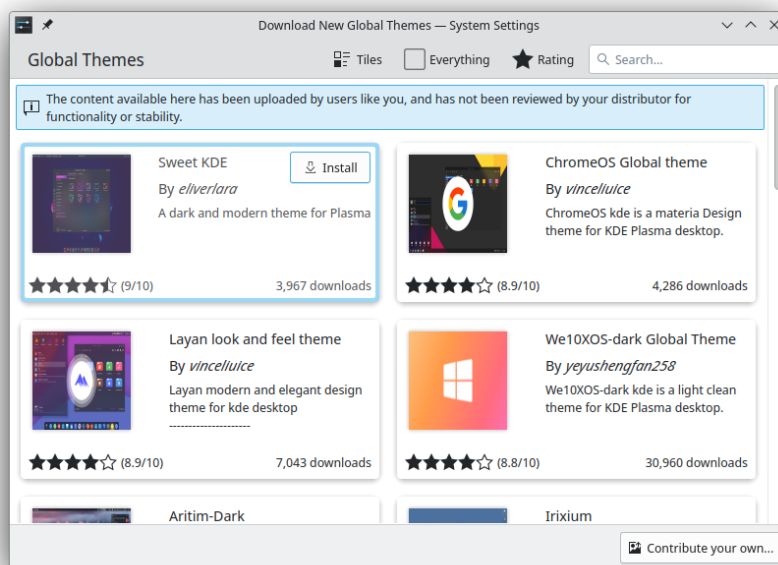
Download New Global Themes — System Settings

Global Themes

Tiles

Everything

Rating

Search...

The content available here has been uploaded by users like you, and has not been reviewed by your distributor for functionality or stability.

Sweet KDE

Install

By eliverlara

A dark and modern theme for Plasma

(9/10)

3,967 downloads

ChromeOS Global theme

By vinceliuice

ChromeOS kde is a materia Design theme for KDE Plasma desktop.

(8.9/10)

4,286 downloads

Layan look and feel theme

By vinceliuice

Layan modern and elegant design theme for kde desktop

--------------------

(8.9/10)

7,043 downloads

We10XOS-dark Global Theme

By yeyushengfan258

We10XOS-dark kde is a light clean theme for KDE Plasma desktop.

(8.8/10)

30,960 downloads

Aritim-Dark

Irixium

Contribute your own...